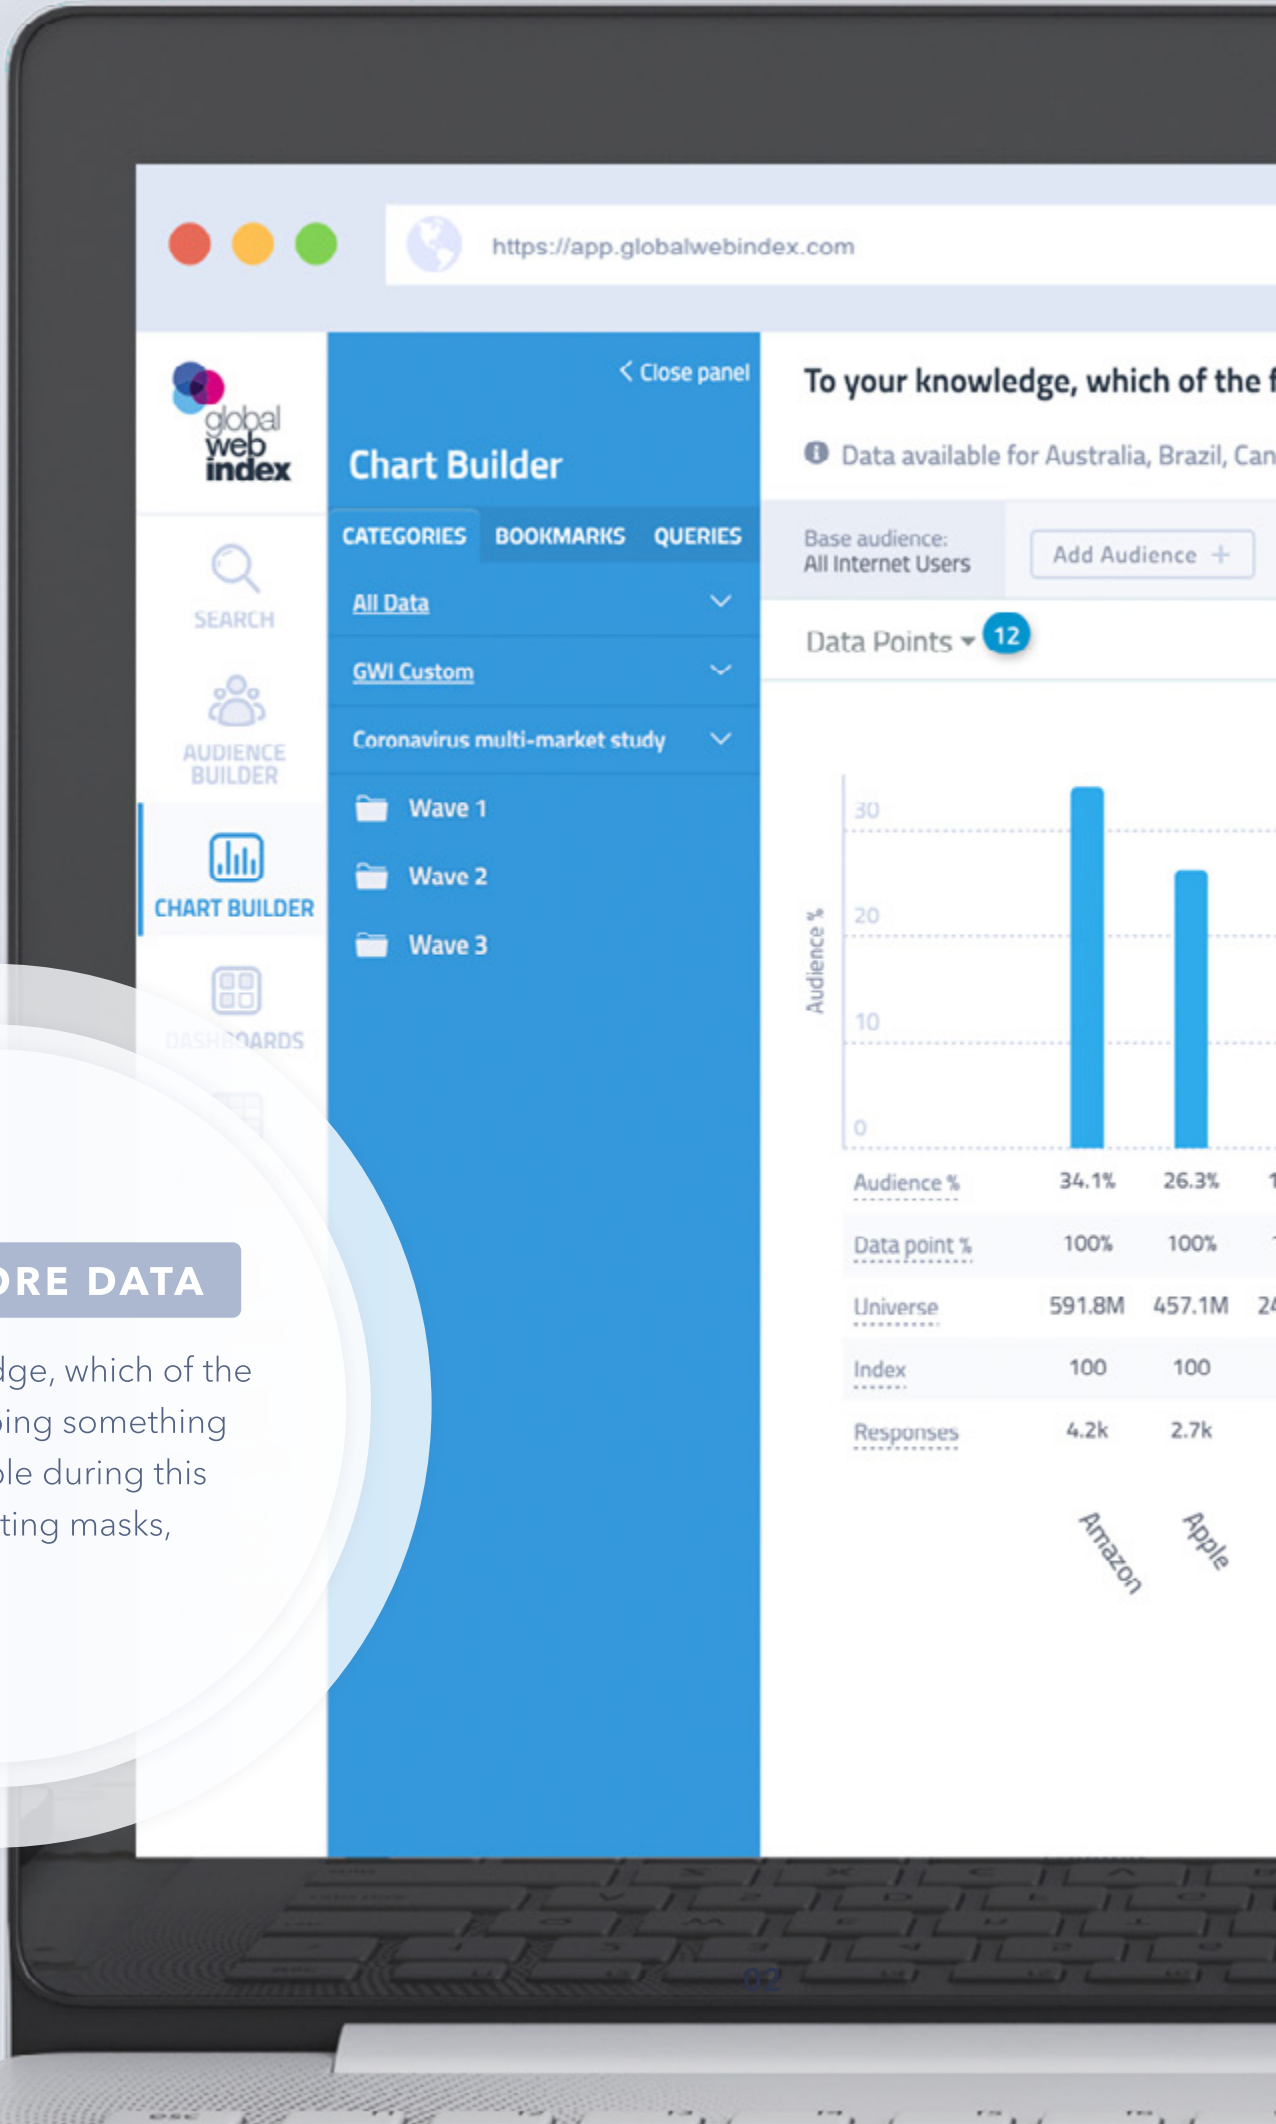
https://app.globalwebindex.com

global web index

SEARCH

AUDIENCE BUILDER

CHART BUILDER

DASHBOARDS

< Close panel

Chart Builder

CATEGORIES BOOKMARKS QUERIES

All Data

GWI Custom

Coronavirus multi-market study

Wave 1

Wave 2

Wave 3

To your knowledge, which of the f

Data available for Australia, Brazil, Can

Base audience: All Internet Users

Add Audience +

Data Points 12

Audience %

30
20
10
0

| | | |
|---|---|---|
| Audience % | 34.1% | 26.3% |
| Data point % | 100% | 100% |
| Universe | 591.8M | 457.1M |
| Index | 100 | 100 |
| Responses | 4.2k | 2.7k |

Amazon Apple

ORE DATA

dge, which of the
oing something
ple during this
ting masks,